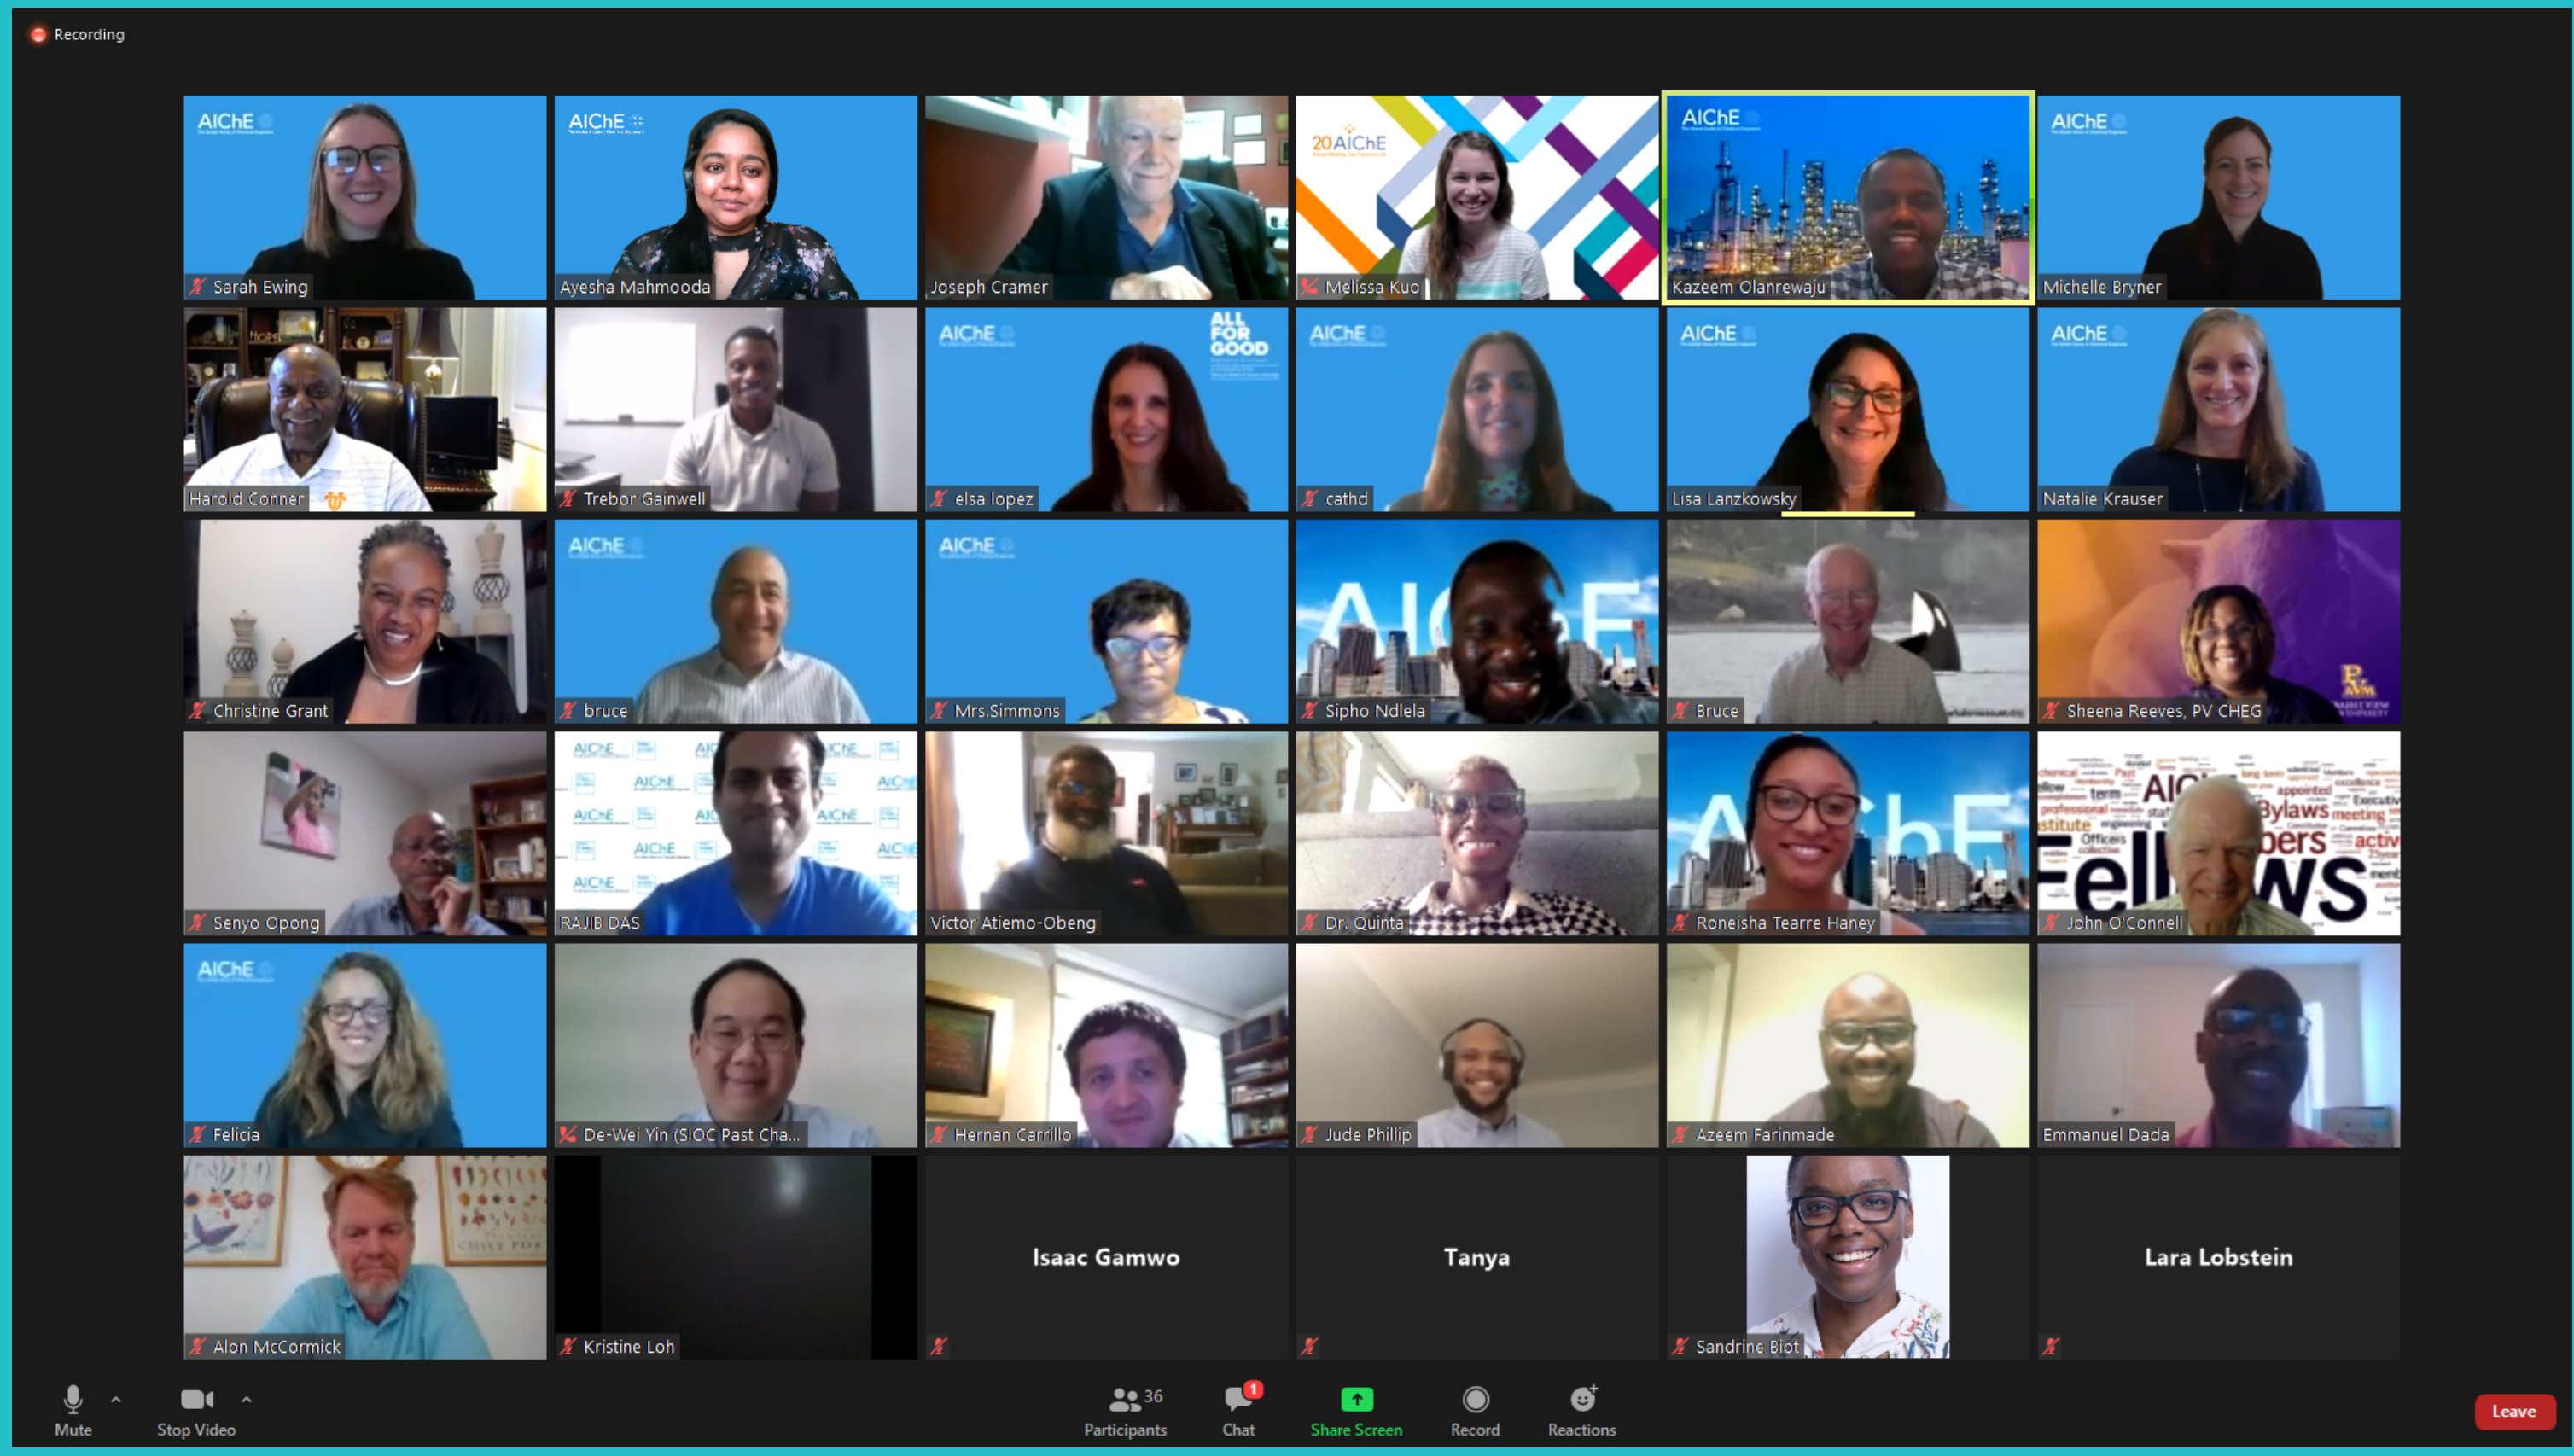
Recording

AIChE
Sarah Ewing

AIChE
Ayesha Mahmooda

Joseph Cramer

20AIChE
Melissa Kuo

AIChE
Kazeem Olanrewaju

AIChE
Michelle Bryner

Harold Conner

Trebor Gainwell

AIChE
ALL FOR GOOD
elsa lopez

AIChE
cathd

AIChE
Lisa Lanzkowsky

AIChE
Natalie Krauser

Christine Grant

AIChE
bruce

AIChE
Mrs.Simmons

Sipho Ndlela

Bruce

Sheena Reeves, PV CHEG

Senyo Opong

AIChE
RAJIB DAS

Victor Atiemo-Obeng

Dr. Quinta

Roneisha Tearre Haney

Bylaws meeting Officers Fellows
John O'Connell

AIChE
Felicia

De-Wei Yin (SIOC Past Cha...

Hernan Carrillo

Jude Phillip

Azeem Farinmade

Emmanuel Dada

Alon McCormick

Kristine Loh

Isaac Gamwo

Tanya

Sandrine Biot

Lara Lobstein

Mute
Stop Video
36
Participants
1
Chat
Share Screen
Record
Reactions
Leave